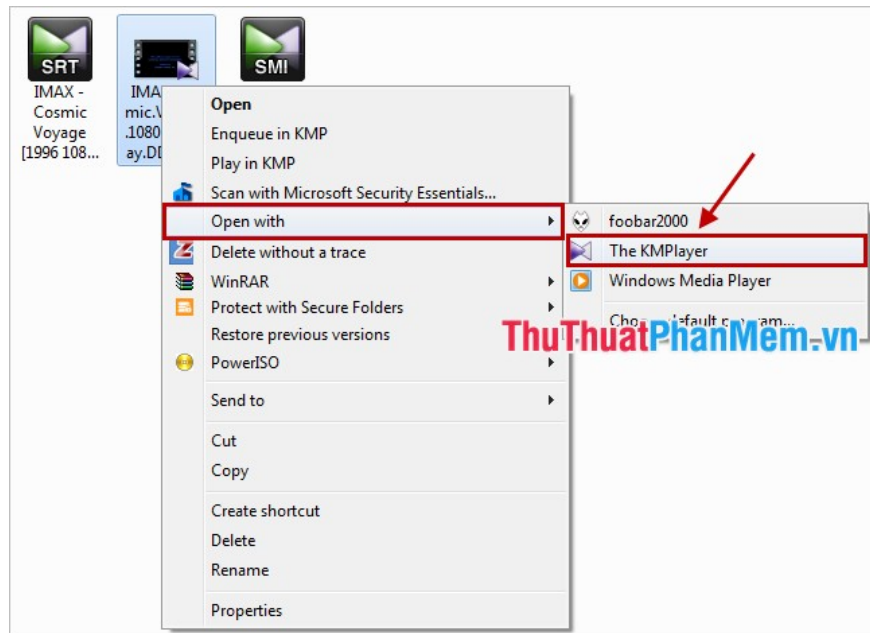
SRT

IMAX - Cosmic Voyage [1996 108...

IMA mic.V .1080 ay.DD

SMI

Open
Enqueue in KMP
Play in KMP
Scan with Microsoft Security Essentials...
Open with
Delete without a trace
WinRAR
Protect with Secure Folders
Restore previous versions
PowerISO
Send to
Cut
Copy
Create shortcut
Delete
Rename
Properties

foobar2000
The KMPlayer
Windows Media Player
Cho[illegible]efault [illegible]ram...

ThuThuatPhanMem.vn